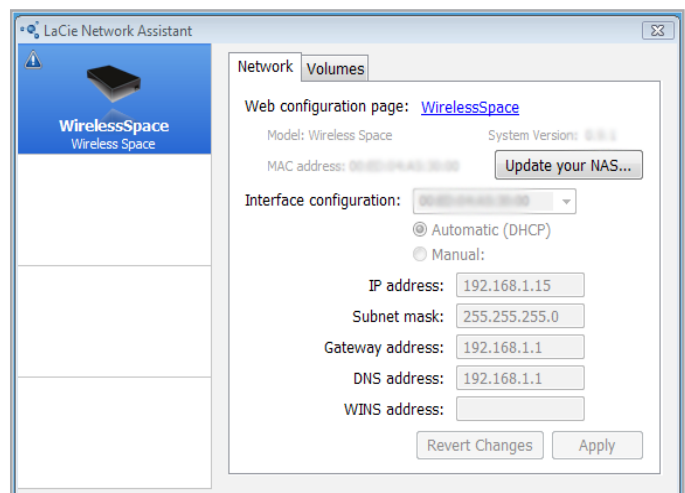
LaCie Network Assistant

WirelessSpace
Wireless Space

Network
Volumes

Web configuration page: WirelessSpace

Model: Wireless Space
System Version: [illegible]

MAC address: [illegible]
Update your NAS...

Interface configuration: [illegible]

Automatic (DHCP)
Manual:

IP address: 192.168.1.15
Subnet mask: 255.255.255.0
Gateway address: 192.168.1.1
DNS address: 192.168.1.1
WINS address:

Revert Changes
Apply